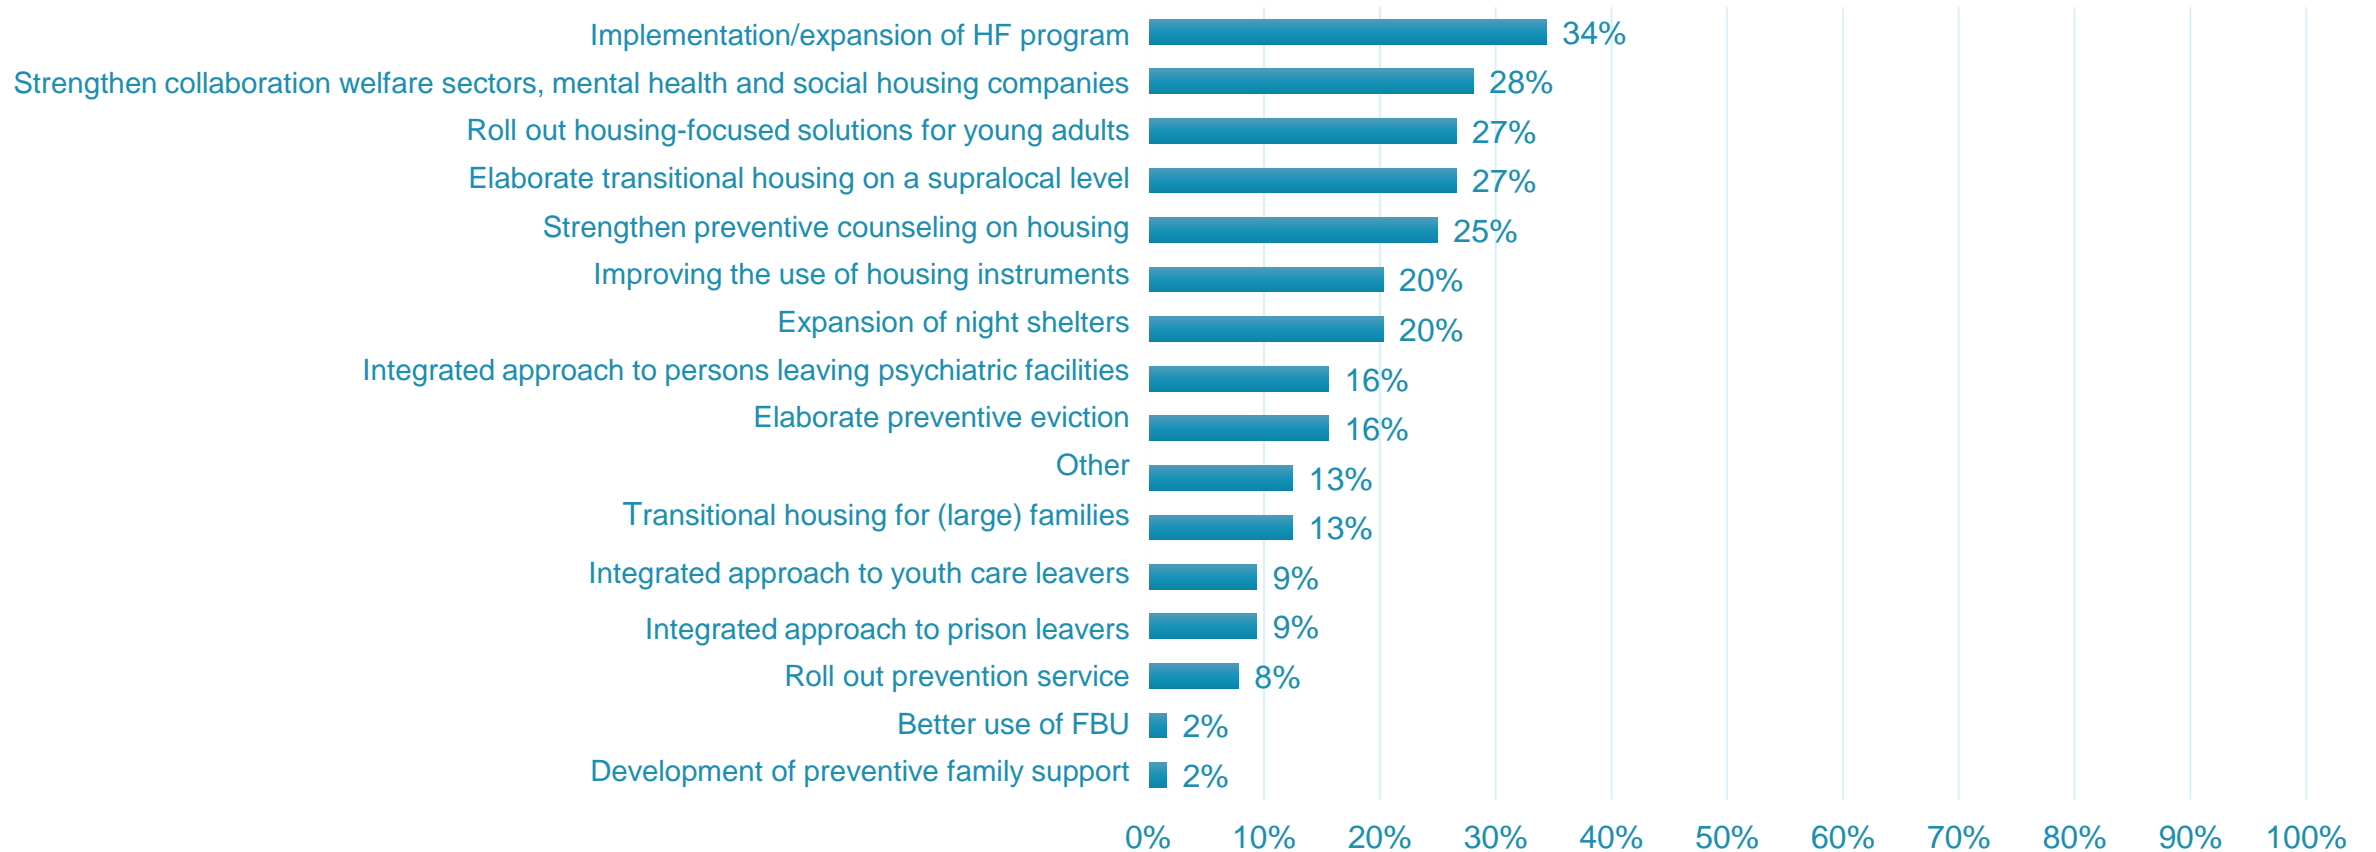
Implementation/expansion of HF program 34%
Strengthen collaboration welfare sectors, mental health and social housing companies 28%
Roll out housing-focused solutions for young adults 27%
Elaborate transitional housing on a supralocal level 27%
Strengthen preventive counseling on housing 25%
Improving the use of housing instruments 20%
Expansion of night shelters 20%
Integrated approach to persons leaving psychiatric facilities 16%
Elaborate preventive eviction 16%
Other 13%
Transitional housing for (large) families 13%
Integrated approach to youth care leavers 9%
Integrated approach to prison leavers 9%
Roll out prevention service 8%
Better use of FBU 2%
Development of preventive family support 2%

0% 10% 20% 30% 40% 50% 60% 70% 80% 90% 100%